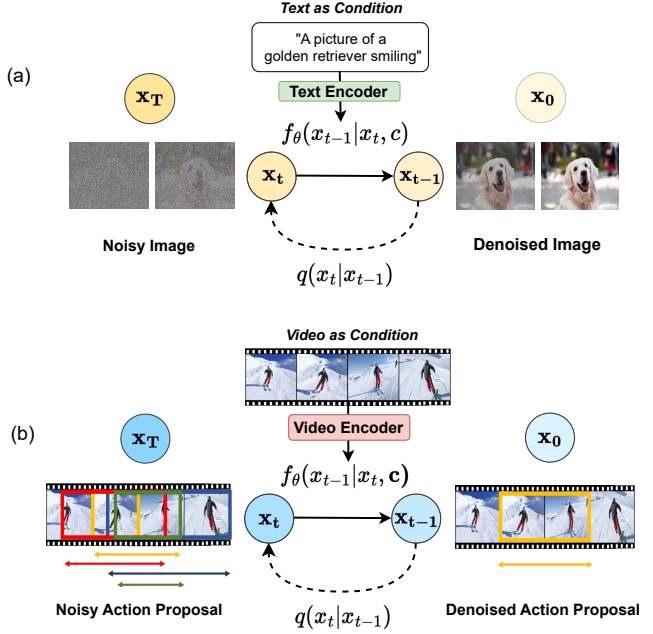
(a)

Text as Condition

"A picture of a golden retriever smiling"

Text Encoder

$\mathbf{x_T}$

$\mathbf{x_0}$

$f_\theta(x_{t-1}|x_t, c)$

$\mathbf{x_t}$

$\mathbf{x_{t-1}}$

Noisy Image

Denoised Image

$q(x_t|x_{t-1})$

Video as Condition

(b)

Video Encoder

$\mathbf{x_T}$

$\mathbf{x_0}$

$f_\theta(x_{t-1}|x_t, \mathbf{c})$

$\mathbf{x_t}$

$\mathbf{x_{t-1}}$

Noisy Action Proposal

Denoised Action Proposal

$q(x_t|x_{t-1})$